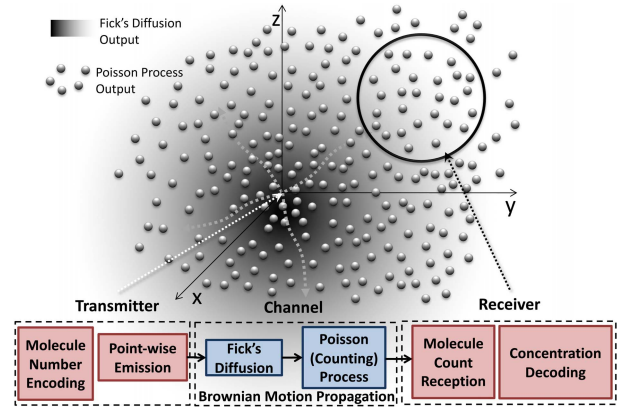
Fick's Diffusion Output

Poisson Process Output

z

y

x

Transmitter

Channel

Receiver

Molecule Number Encoding

Point-wise Emission

Fick's Diffusion

Poisson (Counting) Process

Brownian Motion Propagation

Molecule Count Reception

Concentration Decoding